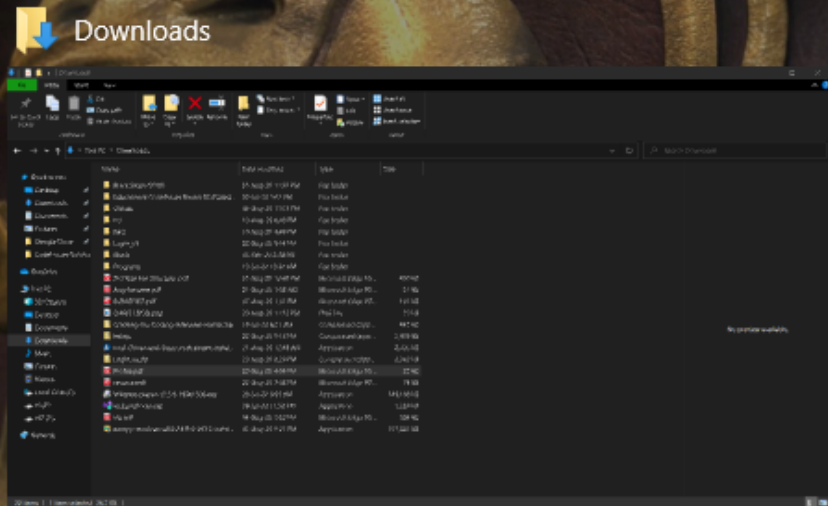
Downloads

File Home Share View

Name Date modified Type Size

File folder
File folder
File folder
File folder
File folder
File folder
File folder
File folder
File folder

Quick access
Desktop
Downloads
Documents
Pictures
Google Drive

OneDrive

This PC
Desktop
Documents
Downloads
Music
Pictures
Videos

Network

No preview available.

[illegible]